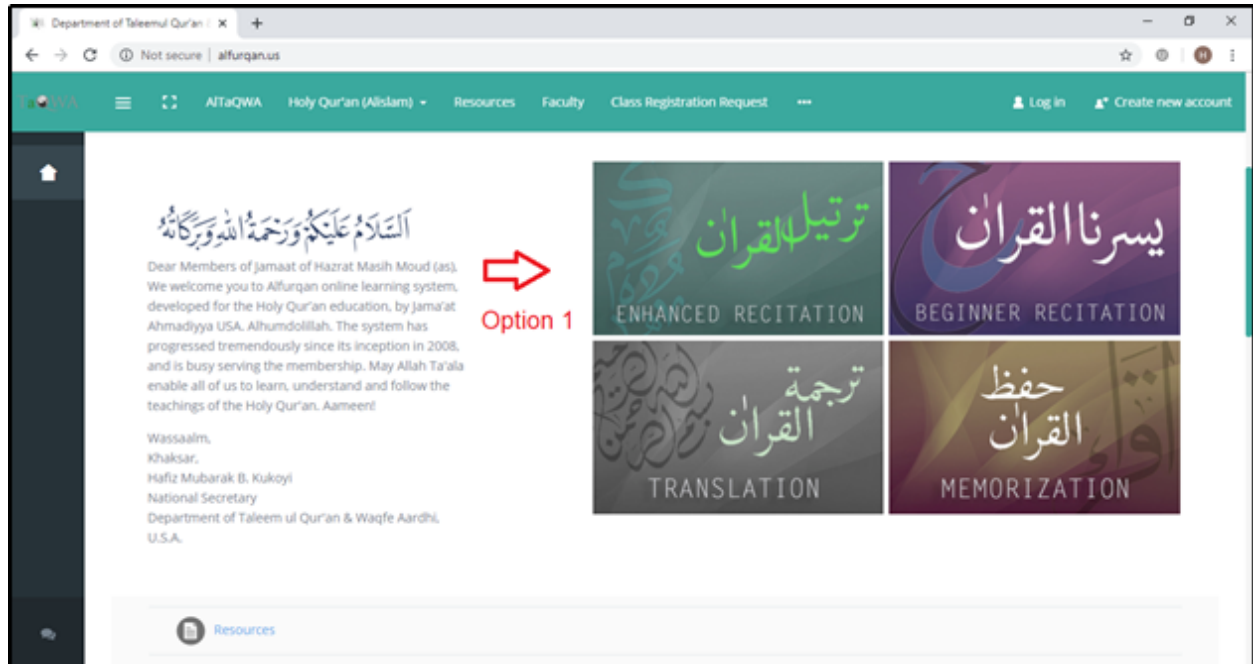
Department of Taleemul Qur'an

Not secure | alfurqan.us

TAQWA AlTaQWA Holy Qur'an (Alislam) Resources Faculty Class Registration Request ••• Log in Create new account

اَلسَّلَامُ عَلَيْكُمْ وَرَحْمَةُ اللّٰهِ وَبَرَكَاتُهٗ

Dear Members of Jamaat of Hazrat Masih Moud (as), We welcome you to Alfurqan online learning system, developed for the Holy Qur'an education, by Jama'at Ahmadiyya USA. Alhumdolillah. The system has progressed tremendously since its inception in 2008, and is busy serving the membership. May Allah Ta'ala enable all of us to learn, understand and follow the teachings of the Holy Qur'an. Aameen!

Wassaalm,
Khaksar,
Hafiz Mubarak B. Kukoyi
National Secretary
Department of Taleem ul Qur'an & Waqfe Aardhi, U.S.A.

Option 1

ترتيل القرآن
ENHANCED RECITATION

يسرنا القرآن
BEGINNER RECITATION

ترجمة القرآن
TRANSLATION

حفظ القرآن
MEMORIZATION

Resources